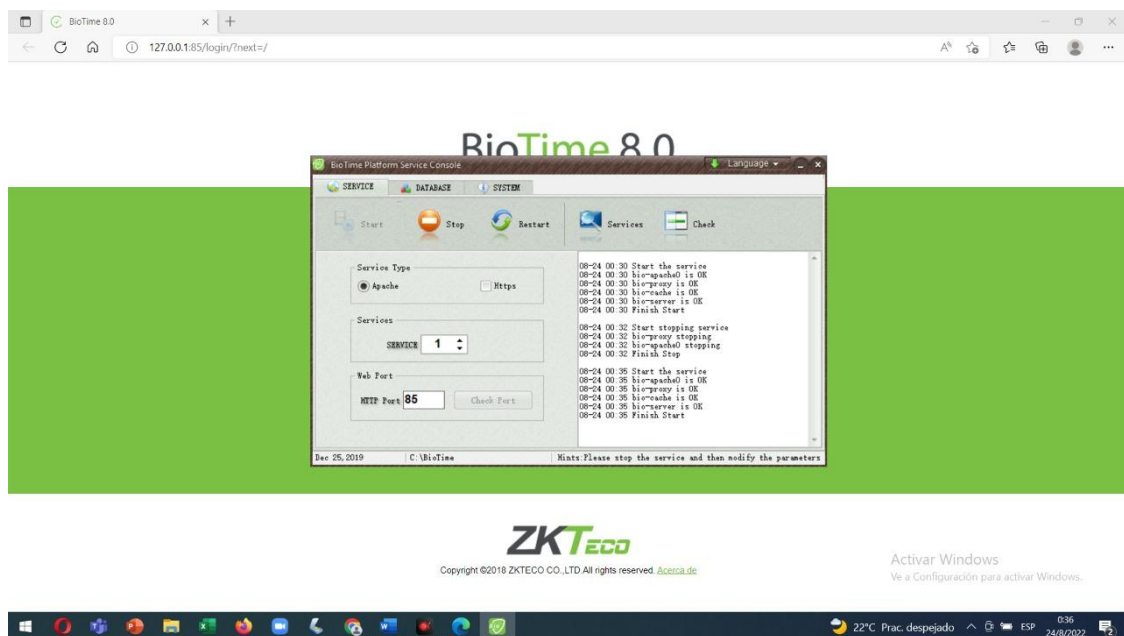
BioTime 8.0

127.0.0.1:85/login/?next=/

BioTime 8.0

BioTime Platform Service Console

Language

SERVICE

DATABASE

SYSTEM

Start

Stop

Restart

Services

Check

Service Type

Apache

Https

Services

SERVICE 1

Web Port

HTTP Port 85

Check Port

08-24 00:30 Start the service
08-24 00:30 bio-apache0 is OK
08-24 00:30 bio-proxy is OK
08-24 00:30 bio-cache is OK
08-24 00:30 bio-server is OK
08-24 00:30 Finish Start

08-24 00:32 Start stopping service
08-24 00:32 bio-proxy stopping
08-24 00:32 bio-apache0 stopping
08-24 00:32 Finish Stop

08-24 00:35 Start the service
08-24 00:35 bio-apache0 is OK
08-24 00:35 bio-proxy is OK
08-24 00:35 bio-cache is OK
08-24 00:35 bio-server is OK
08-24 00:35 Finish Start

Dec 25, 2019

C:\BioTime

Hints:Please stop the service and then modify the parameters

ZKTeco

Copyright ©2018 ZKTECO CO.,LTD All rights reserved. Acerca de

Activar Windows
Ve a Configuración para activar Windows.

22°C Prac. despejado

ESP

0:36
24/8/2022